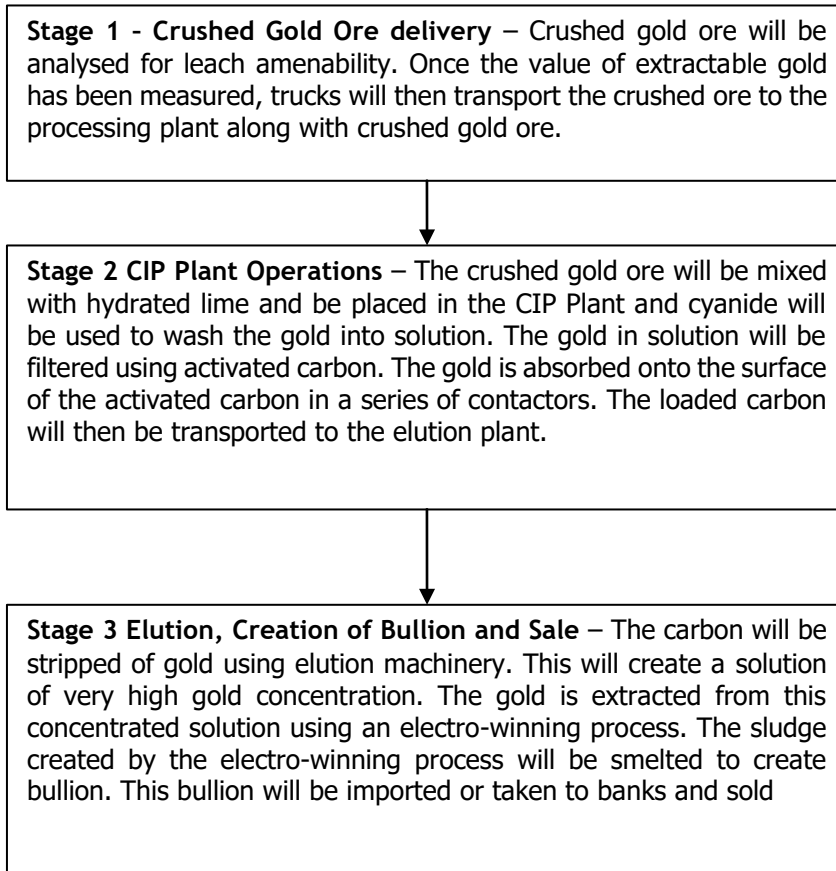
**Stage 1 - Crushed Gold Ore delivery** – Crushed gold ore will be analysed for leach amenability. Once the value of extractable gold has been measured, trucks will then transport the crushed ore to the processing plant along with crushed gold ore.

**Stage 2 CIP Plant Operations** – The crushed gold ore will be mixed with hydrated lime and be placed in the CIP Plant and cyanide will be used to wash the gold into solution. The gold in solution will be filtered using activated carbon. The gold is absorbed onto the surface of the activated carbon in a series of contactors. The loaded carbon will then be transported to the elution plant.

**Stage 3 Elution, Creation of Bullion and Sale** – The carbon will be stripped of gold using elution machinery. This will create a solution of very high gold concentration. The gold is extracted from this concentrated solution using an electro-winning process. The sludge created by the electro-winning process will be smelted to create bullion. This bullion will be imported or taken to banks and sold